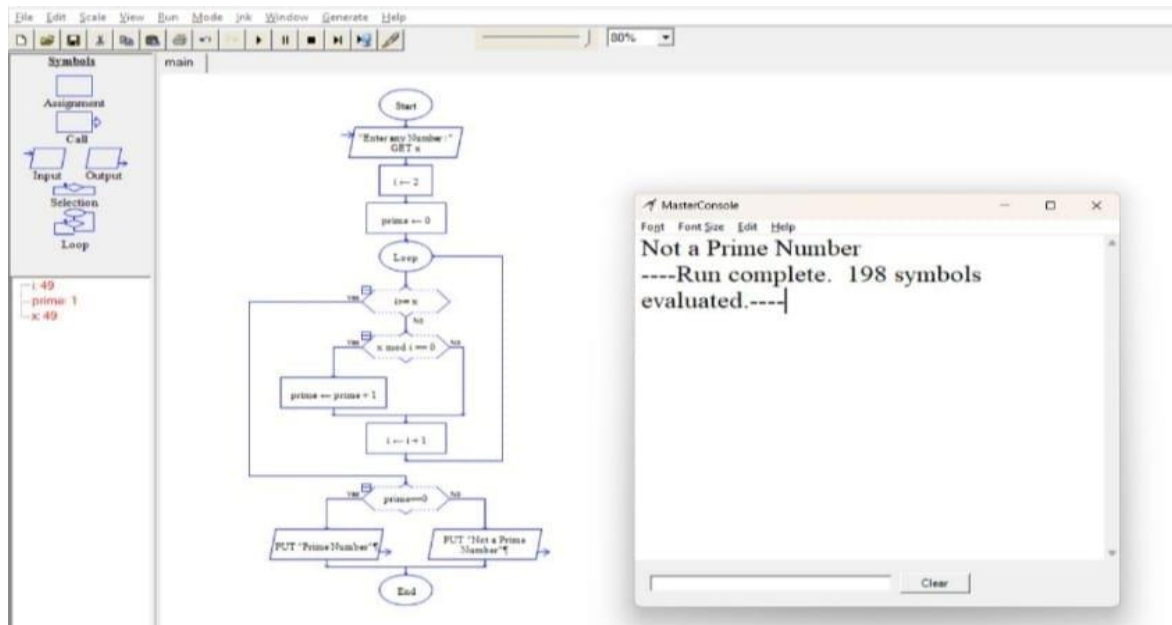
File Edit Scale View Run Mode Ink Window Generate Help

80%

Symbols
Assignment
Call
Input Output
Selection
Loop

i: 49
prime: 1
x: 49

main

Start
"Enter any Number :" GET x
i ← 2
prime ← 0
Loop
Yes
i>=x
No
Yes
x mod i == 0
No
prime ← prime + 1
i ← i + 1
Yes
prime==0
No
PUT "Prime Number"¶
PUT "Not a Prime Number"¶
End

MasterConsole
Font Font Size Edit Help
Not a Prime Number
----Run complete. 198 symbols evaluated.----
Clear